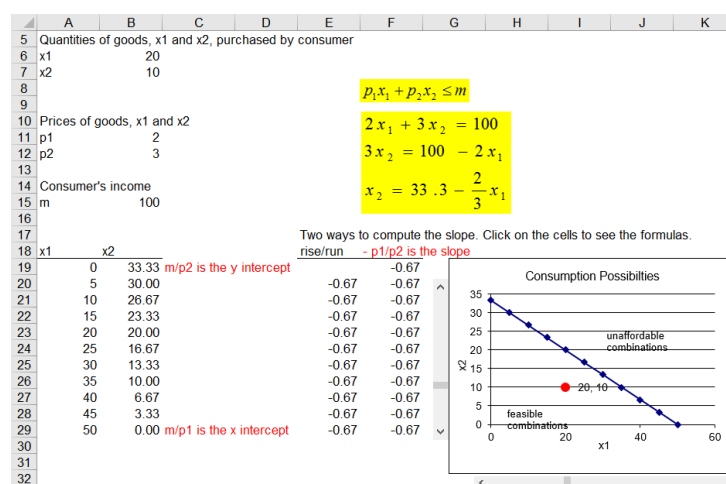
| | A | B | C | D | E | F | G | H | I | J | K |
|---|---|---|---|---|---|---|---|---|---|---|---|
| 5 | Quantities of goods, x1 and x2, purchased by consumer | | | | | | | | | | |
| 6 | x1 | 20 | | | | | | | | | |
| 7 | x2 | 10 | | | | | | | | | |
| 8 | | | | | | | | | | | |
| 9 | | | | | | | | | | | |
| 10 | Prices of goods, x1 and x2 | | | | | | | | | | |
| 11 | p1 | 2 | | | | | | | | | |
| 12 | p2 | 3 | | | | | | | | | |
| 13 | | | | | | | | | | | |
| 14 | Consumer's income | | | | | | | | | | |
| 15 | m | 100 | | | | | | | | | |
| 16 | | | | | | | | | | | |
| 17 | | | | | Two ways to compute the slope. Click on the cells to see the formulas. | | | | | | |
| 18 | x1 | x2 | | | rise/run | - p1/p2 is the slope | | | | | |
| 19 | 0 | 33.33 | m/p2 is the y intercept | | | -0.67 | | | | | |
| 20 | 5 | 30.00 | | | -0.67 | -0.67 | | | | | |
| 21 | 10 | 26.67 | | | -0.67 | -0.67 | | | | | |
| 22 | 15 | 23.33 | | | -0.67 | -0.67 | | | | | |
| 23 | 20 | 20.00 | | | -0.67 | -0.67 | | | | | |
| 24 | 25 | 16.67 | | | -0.67 | -0.67 | | | | | |
| 25 | 30 | 13.33 | | | -0.67 | -0.67 | | | | | |
| 26 | 35 | 10.00 | | | -0.67 | -0.67 | | | | | |
| 27 | 40 | 6.67 | | | -0.67 | -0.67 | | | | | |
| 28 | 45 | 3.33 | | | -0.67 | -0.67 | | | | | |
| 29 | 50 | 0.00 | m/p1 is the x intercept | | -0.67 | -0.67 | | | | | |
| 30 | | | | | | | | | | | |
| 31 | | | | | | | | | | | |
| 32 | | | | | | | | | | | |

$p_1x_1 + p_2x_2 \le m$

$2x_1 + 3x_2 = 100$
$3x_2 = 100 - 2x_1$
$x_2 = 33.3 - \frac{2}{3}x_1$

Consumption Possibilties
35
30
25
20
15
10
5
0
x2
0
20
40
60
x1
unaffordable combinations
20, 10
feasible combinations